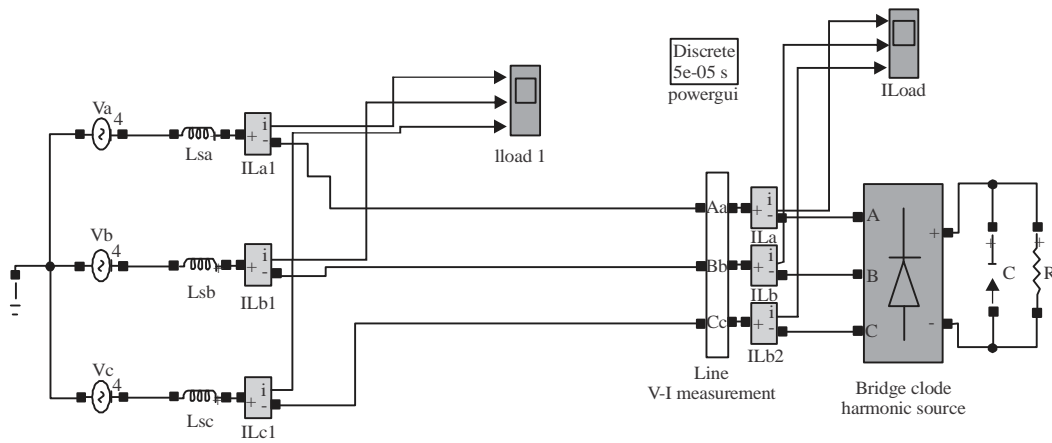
Discrete
5e-05 s
powergui

ILoad

Va 4
Lsa
ILa1
i
+ -
lload 1

Vb 4
Lsb
ILb1
i
+ -

Vc 4
Lsc
ILc1
i
+ -

Aa
Bb
Cc
Line
V-I measurement

ILa
i
+ -
ILb
i
+ -
ILb2
i
+ -

A
B
C
+
-
Bridge clode
harmonic source

C
+
R
+